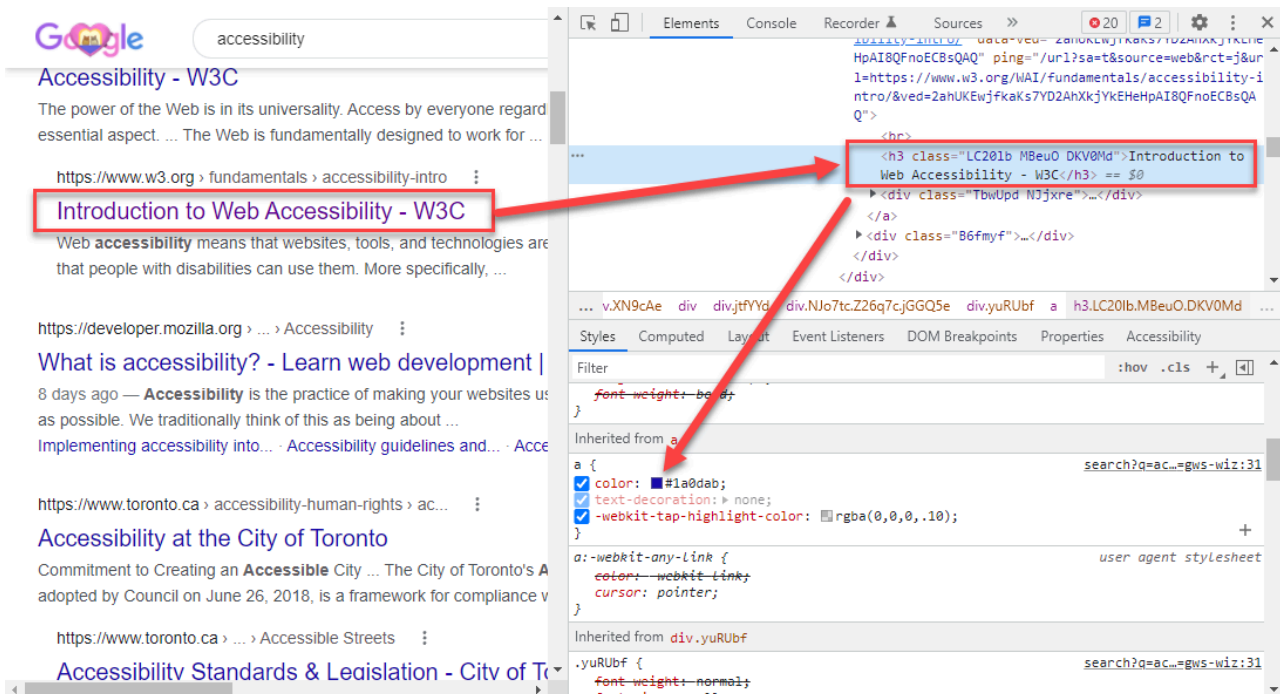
Google

accessibility

Accessibility - W3C

The power of the Web is in its universality. Access by everyone regard essential aspect. ... The Web is fundamentally designed to work for ...

https://www.w3.org › fundamentals › accessibility-intro

Introduction to Web Accessibility - W3C

Web **accessibility** means that websites, tools, and technologies are that people with disabilities can use them. More specifically, ...

https://developer.mozilla.org › ... › Accessibility

What is accessibility? - Learn web development |

8 days ago — **Accessibility** is the practice of making your websites us as possible. We traditionally think of this as being about ...

Implementing accessibility into... · Accessibility guidelines and... · Acce

https://www.toronto.ca › accessibility-human-rights › ac...

Accessibility at the City of Toronto

Commitment to Creating an **Accessible** City ... The City of Toronto's A adopted by Council on June 26, 2018, is a framework for compliance w

https://www.toronto.ca › ... › Accessible Streets

Accessibility Standards & Legislation - City of To

Elements Console Recorder Sources » 20 2

ibility-intro/" data-ved="2ahUKEwjfKaKs7YD2AhXkjYkEHe HpAI8QFnoECBsQAQ" ping="/url?sa=t&source=web&rct=j&url=https://www.w3.org/WAI/fundamentals/accessibility-intro/&ved=2ahUKEwjfkaKs7YD2AhXkjYkEHeHpAI8QFnoECBsQAQ">

<br>

<h3 class="LC20lb MBeuO DKV0Md">Introduction to Web Accessibility - W3C</h3> == $0

<div class="TbwUpd NJjxre">…</div>

</a>

<div class="B6fmyf">…</div>

</div>

</div>

... v.XN9cAe div div.jtfYYd div.NJo7tc.Z26q7c.jGGQ5e div.yuRUbf a h3.LC20lb.MBeuO.DKV0Md

Styles Computed Layout Event Listeners DOM Breakpoints Properties Accessibility

Filter :hov .cls +

font-weight: bold;
}

Inherited from a

a { search?q=ac…=gws-wiz:31
color: #1a0dab;
text-decoration: none;
-webkit-tap-highlight-color: rgba(0,0,0,.10);
}

a:-webkit-any-link { user agent stylesheet
color: -webkit-link;
cursor: pointer;
}

Inherited from div.yuRUbf

.yuRUbf { search?q=ac…=gws-wiz:31
font-weight: normal;